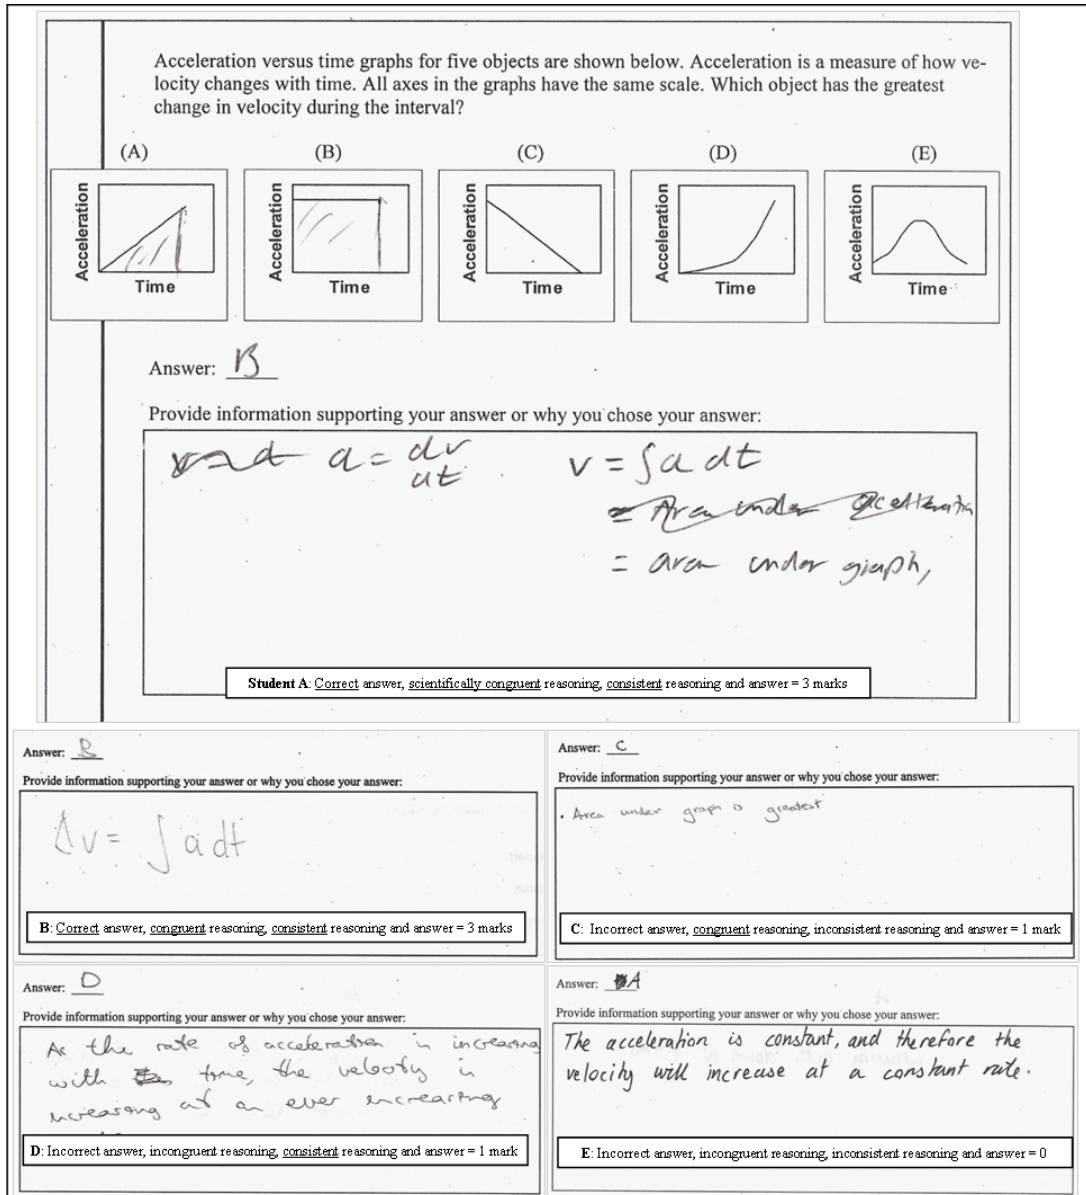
Acceleration versus time graphs for five objects are shown below. Acceleration is a measure of how velocity changes with time. All axes in the graphs have the same scale. Which object has the greatest change in velocity during the interval?

(A) (B) (C) (D) (E)

Acceleration Time Acceleration Time Acceleration Time Acceleration Time Acceleration Time

Answer: B

Provide information supporting your answer or why you chose your answer:

~~v~~ and $a = \frac{dv}{dt}$ $v = \int a\,dt$
~~= Area under acceleration~~
= area under graph,

Student A: Correct answer, scientifically congruent reasoning, consistent reasoning and answer = 3 marks

Answer: B

Provide information supporting your answer or why you chose your answer:

$\Delta v = \int a\,dt$

B: Correct answer, congruent reasoning, consistent reasoning and answer = 3 marks

Answer: C

Provide information supporting your answer or why you chose your answer:

• Area under graph is greatest

C: Incorrect answer, congruent reasoning, inconsistent reasoning and answer = 1 mark

Answer: D

Provide information supporting your answer or why you chose your answer:

As the rate of acceleration is increasing with ~~the~~ time, the velocity is increasing at an ever increasing

D: Incorrect answer, incongruent reasoning, consistent reasoning and answer = 1 mark

Answer: ~~B~~A

Provide information supporting your answer or why you chose your answer:

The acceleration is constant, and therefore the velocity will increase at a constant rate.

E: Incorrect answer, incongruent reasoning, inconsistent reasoning and answer = 0